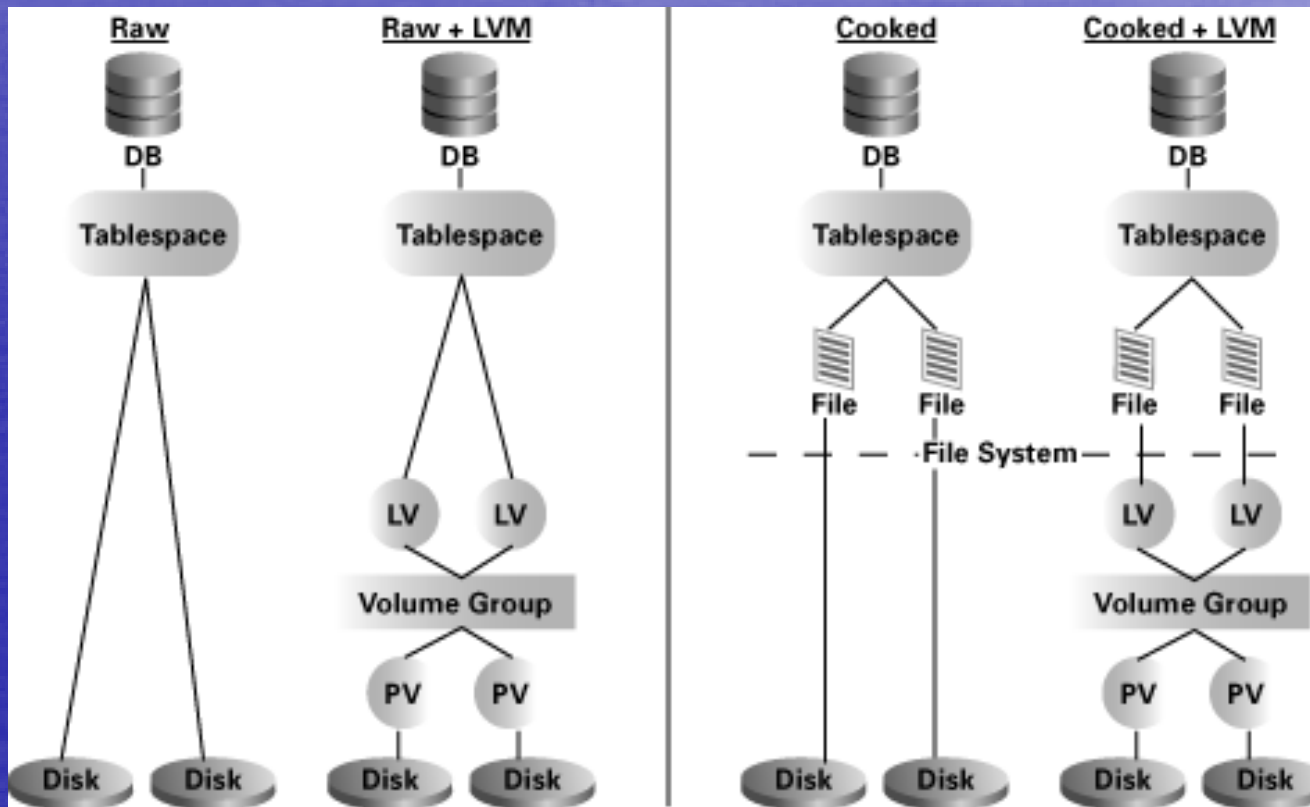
Raw

DB

Tablespace

Disk Disk

Raw + LVM

DB

Tablespace

LV LV

Volume Group

PV PV

Disk Disk

Cooked

DB

Tablespace

File File

Disk Disk

Cooked + LVM

DB

Tablespace

File File

File System

LV LV

Volume Group

PV PV

Disk Disk